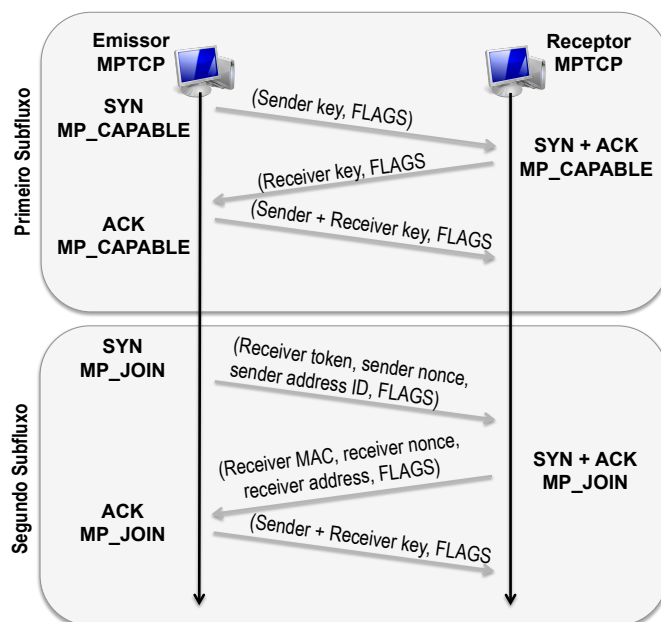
Primeiro Subfluxo

Emissor MPTCP

Receptor MPTCP

SYN MP_CAPABLE

(Sender key, FLAGS)

SYN + ACK MP_CAPABLE

(Receiver key, FLAGS

ACK MP_CAPABLE

(Sender + Receiver key, FLAGS

Segundo Subfluxo

SYN MP_JOIN

(Receiver token, sender nonce, sender address ID, FLAGS)

(Receiver MAC, receiver nonce, receiver address, FLAGS)

SYN + ACK MP_JOIN

ACK MP_JOIN

(Sender + Receiver key, FLAGS